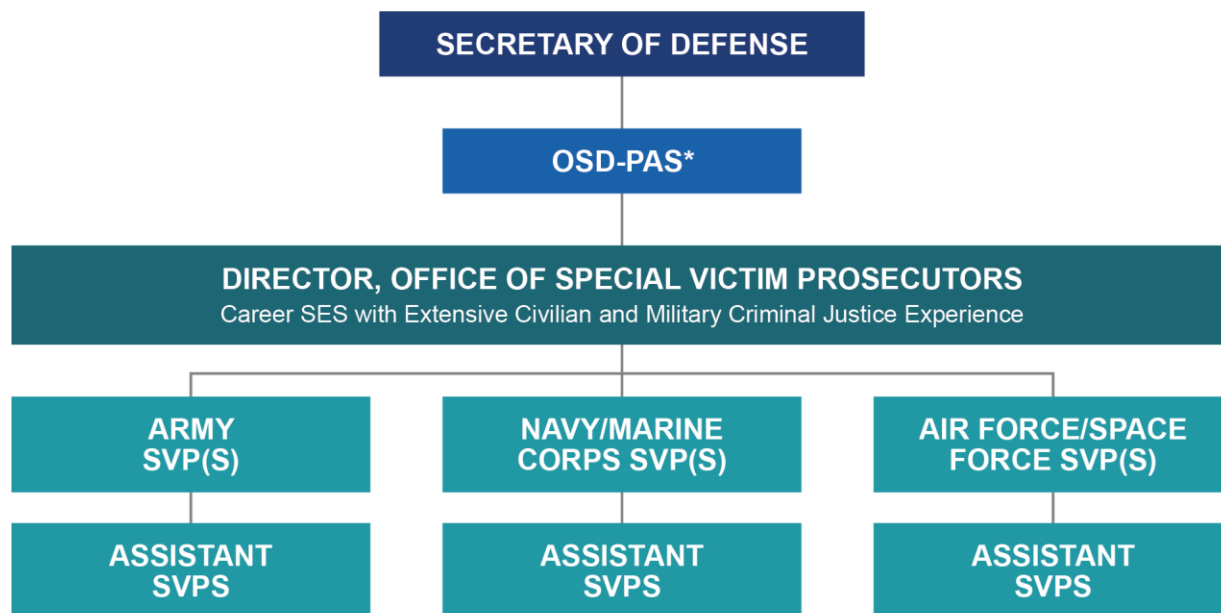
SECRETARY OF DEFENSE

OSD-PAS*

DIRECTOR, OFFICE OF SPECIAL VICTIM PROSECUTORS
Career SES with Extensive Civilian and Military Criminal Justice Experience

ARMY SVP(S)

NAVY/MARINE CORPS SVP(S)

AIR FORCE/SPACE FORCE SVP(S)

ASSISTANT SVPS

ASSISTANT SVPS

ASSISTANT SVPS